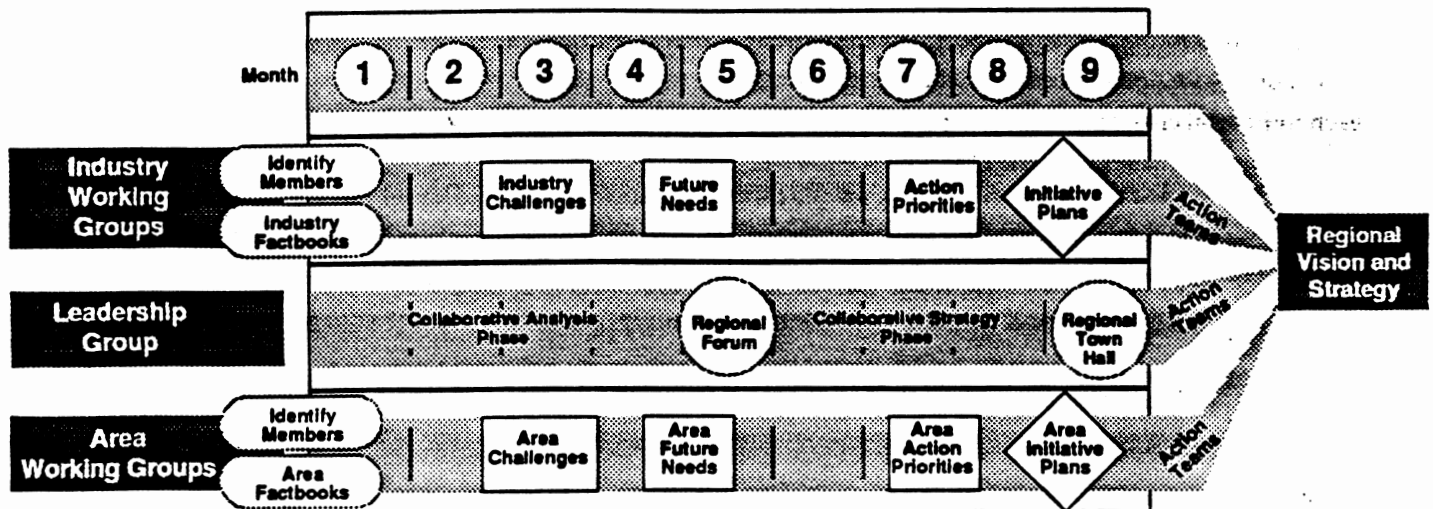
Month
1
2
3
4
5
6
7
8
9

Industry Working Groups
Identify Members
Industry Factbooks
Industry Challenges
Future Needs
Action Priorities
Initiative Plans
Action Teams

Leadership Group
Collaborative Analysis Phase
Regional Forum
Collaborative Strategy Phase
Regional Town Hall
Action Teams

Area Working Groups
Identify Members
Area Factbooks
Area Challenges
Area Future Needs
Area Action Priorities
Area Initiative Plans
Action Teams

Regional Vision and Strategy